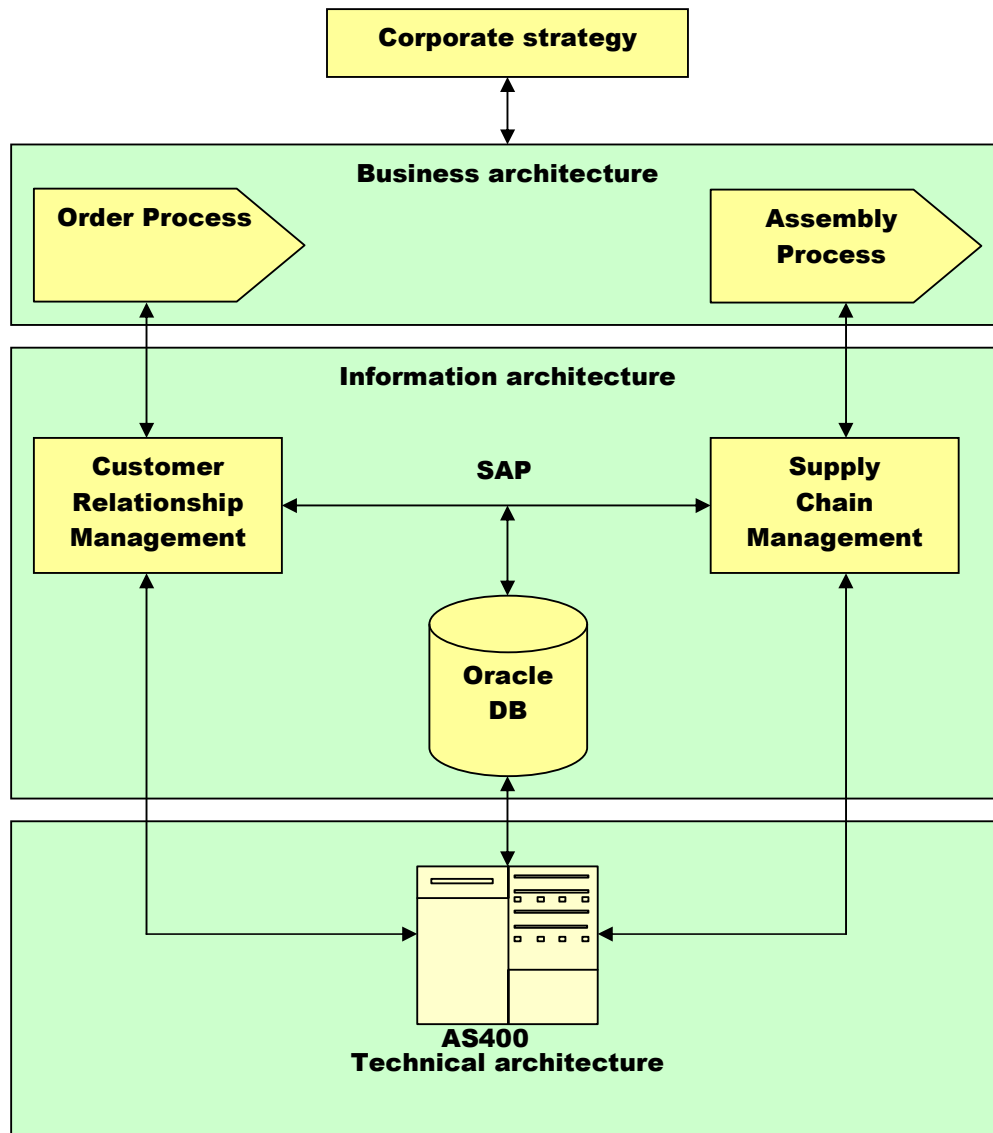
Corporate strategy

Business architecture

Order Process

Assembly Process

Information architecture

Customer Relationship Management

SAP

Supply Chain Management

Oracle DB

AS400
Technical architecture